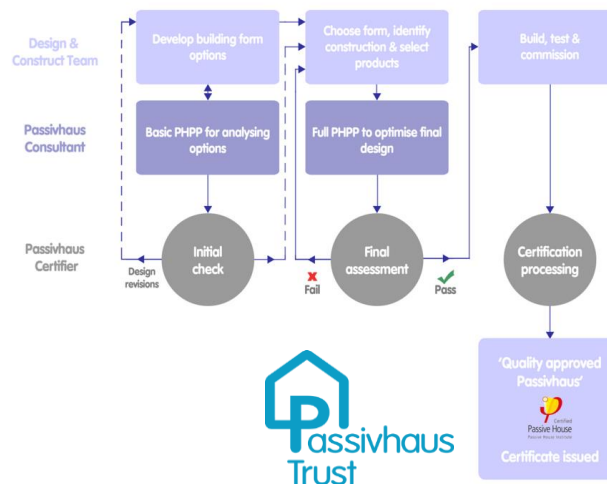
Design & Construct Team

Passivhaus Consultant

Passivhaus Certifier

Develop building form options

Basic PHPP for analysing options

Initial check

Design revisions

Choose form, identify construction & select products

Full PHPP to optimise final design

Final assessment

Fail

Pass

Build, test & commission

Certification processing

'Quality approved Passivhaus'

Certified Passive House

Passive House Institute

Certificate issued

Passivhaus Trust